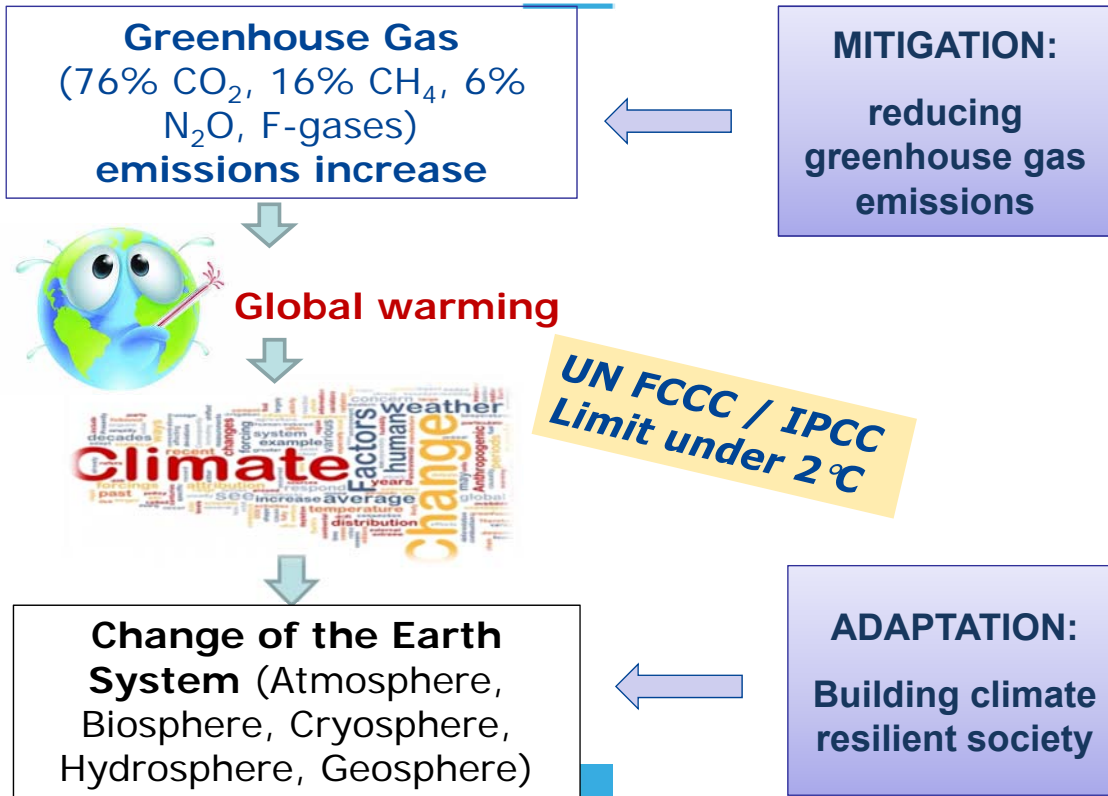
Greenhouse Gas (76% $CO_2$, 16% $CH_4$, 6% $N_2O$, F-gases) emissions increase

MITIGATION:

reducing greenhouse gas emissions

Global warming

UN FCCC / IPCC Limit under 2℃

weather concern decades system example recent Climate Factors human change Anthropogenic past forcings attribution see increase average years respond temperature distribution global

Change of the Earth System (Atmosphere, Biosphere, Cryosphere, Hydrosphere, Geosphere)

ADAPTATION:

Building climate resilient society